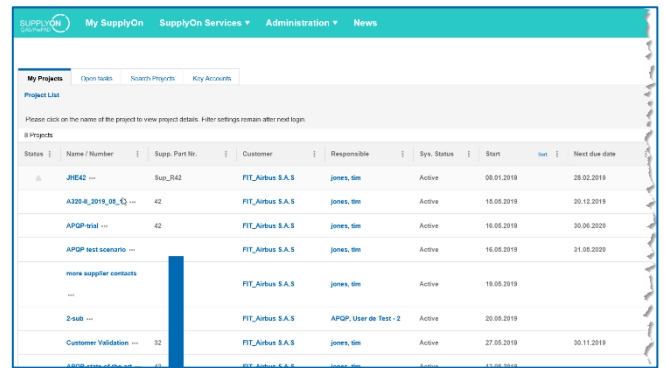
SUPPLYON CAS/PreFRD My SupplyOn SupplyOn Services ▾ Administration ▾ News

My Projects | Open tasks | Search Projects | Key Accounts

Project List

Please click on the name of the project to view project details. Filter settings remain after next login.

8 Projects

| Status | Name / Number | Supp. Part Nr. | Customer | Responsible | Sys. Status | Start Sort | Next due date |
|---|---|---|---|---|---|---|---|
| ▲ | JHE42 ··· | Sup_R42 | FIT_Airbus S.A.S | jones, tim | Active | 08.01.2019 | 28.02.2019 |
| | A320-8_2019_08_1 ··· | 42 | FIT_Airbus S.A.S | jones, tim | Active | 15.05.2019 | 20.12.2019 |
| | APQP-trial ··· | 42 | FIT_Airbus S.A.S | jones, tim | Active | 16.05.2019 | 30.06.2020 |
| | APQP test scenario ··· | | FIT_Airbus S.A.S | jones, tim | Active | 16.05.2019 | 31.05.2020 |
| | more supplier contacts ··· | | FIT_Airbus S.A.S | jones, tim | Active | 19.05.2019 | |
| | 2-sub ··· | | FIT_Airbus S.A.S | APQP, User de Test - 2 | Active | 20.05.2019 | |
| | Customer Validation ··· | 32 | FIT_Airbus S.A.S | jones, tim | Active | 27.05.2019 | 30.11.2019 |
| | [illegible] | 42 | FIT_Airbus S.A.S | jones, tim | Active | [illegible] | |